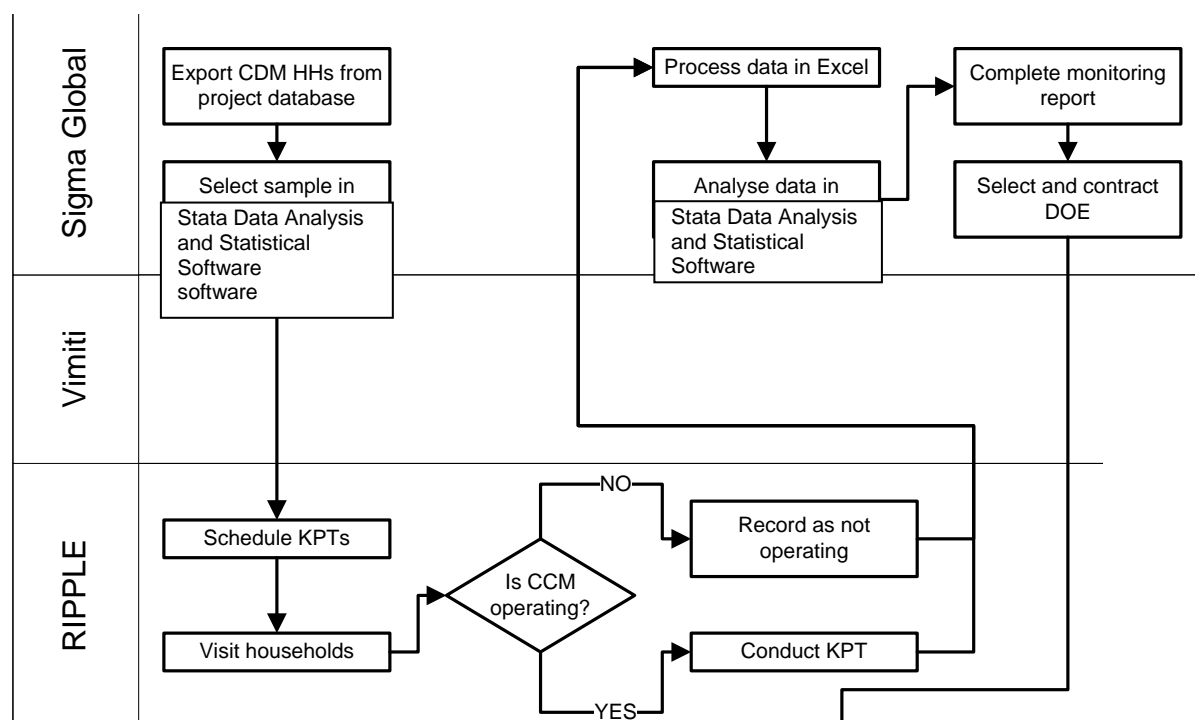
Sigma Global

Export CDM HHs from project database

Select sample in

Stata Data Analysis and Statistical Software software

Process data in Excel

Analyse data in

Stata Data Analysis and Statistical Software

Complete monitoring report

Select and contract DOE

Vimiti

RIPPLE

Schedule KPTs

Visit households

Is CCM operating?

NO

YES

Record as not operating

Conduct KPT